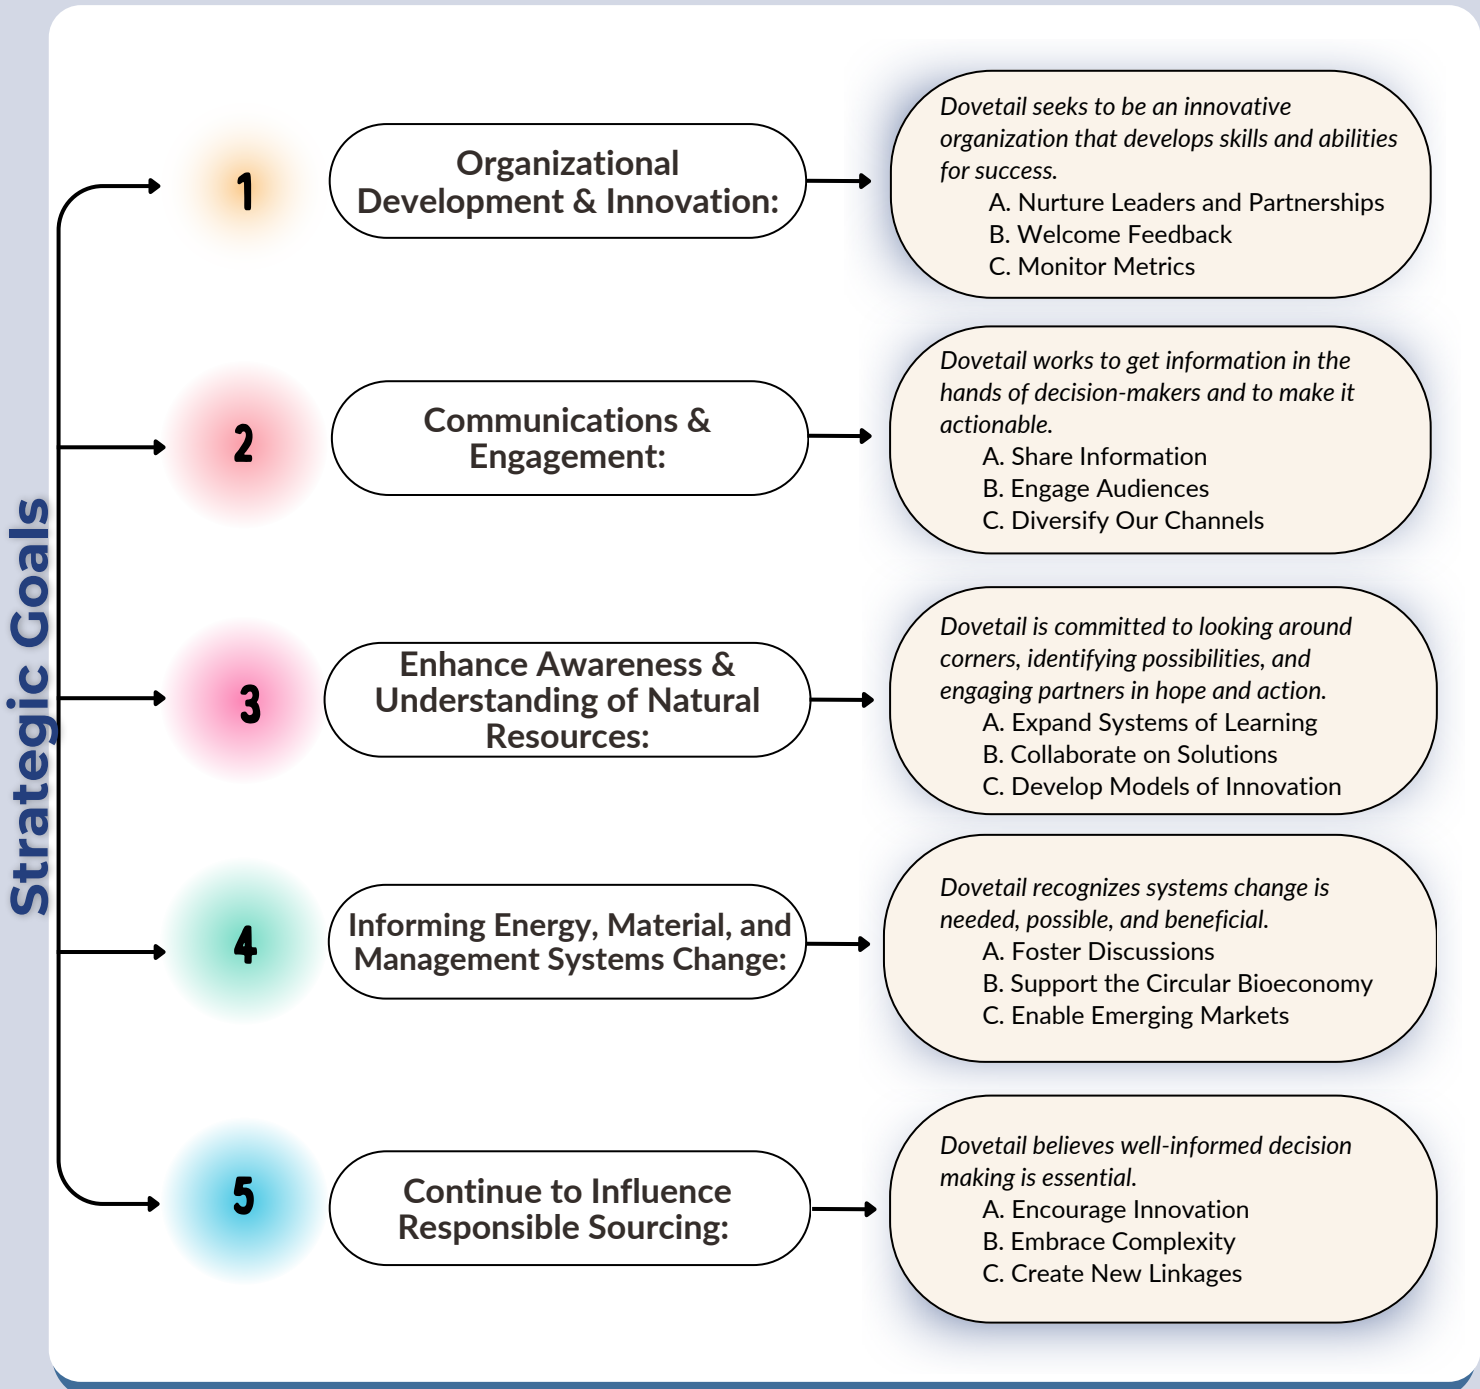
Strategic Goals

1

Organizational Development & Innovation:

Dovetail seeks to be an innovative organization that develops skills and abilities for success.
A. Nurture Leaders and Partnerships
B. Welcome Feedback
C. Monitor Metrics

2

Communications & Engagement:

Dovetail works to get information in the hands of decision-makers and to make it actionable.
A. Share Information
B. Engage Audiences
C. Diversify Our Channels

3

Enhance Awareness & Understanding of Natural Resources:

Dovetail is committed to looking around corners, identifying possibilities, and engaging partners in hope and action.
A. Expand Systems of Learning
B. Collaborate on Solutions
C. Develop Models of Innovation

4

Informing Energy, Material, and Management Systems Change:

Dovetail recognizes systems change is needed, possible, and beneficial.
A. Foster Discussions
B. Support the Circular Bioeconomy
C. Enable Emerging Markets

5

Continue to Influence Responsible Sourcing:

Dovetail believes well-informed decision making is essential.
A. Encourage Innovation
B. Embrace Complexity
C. Create New Linkages